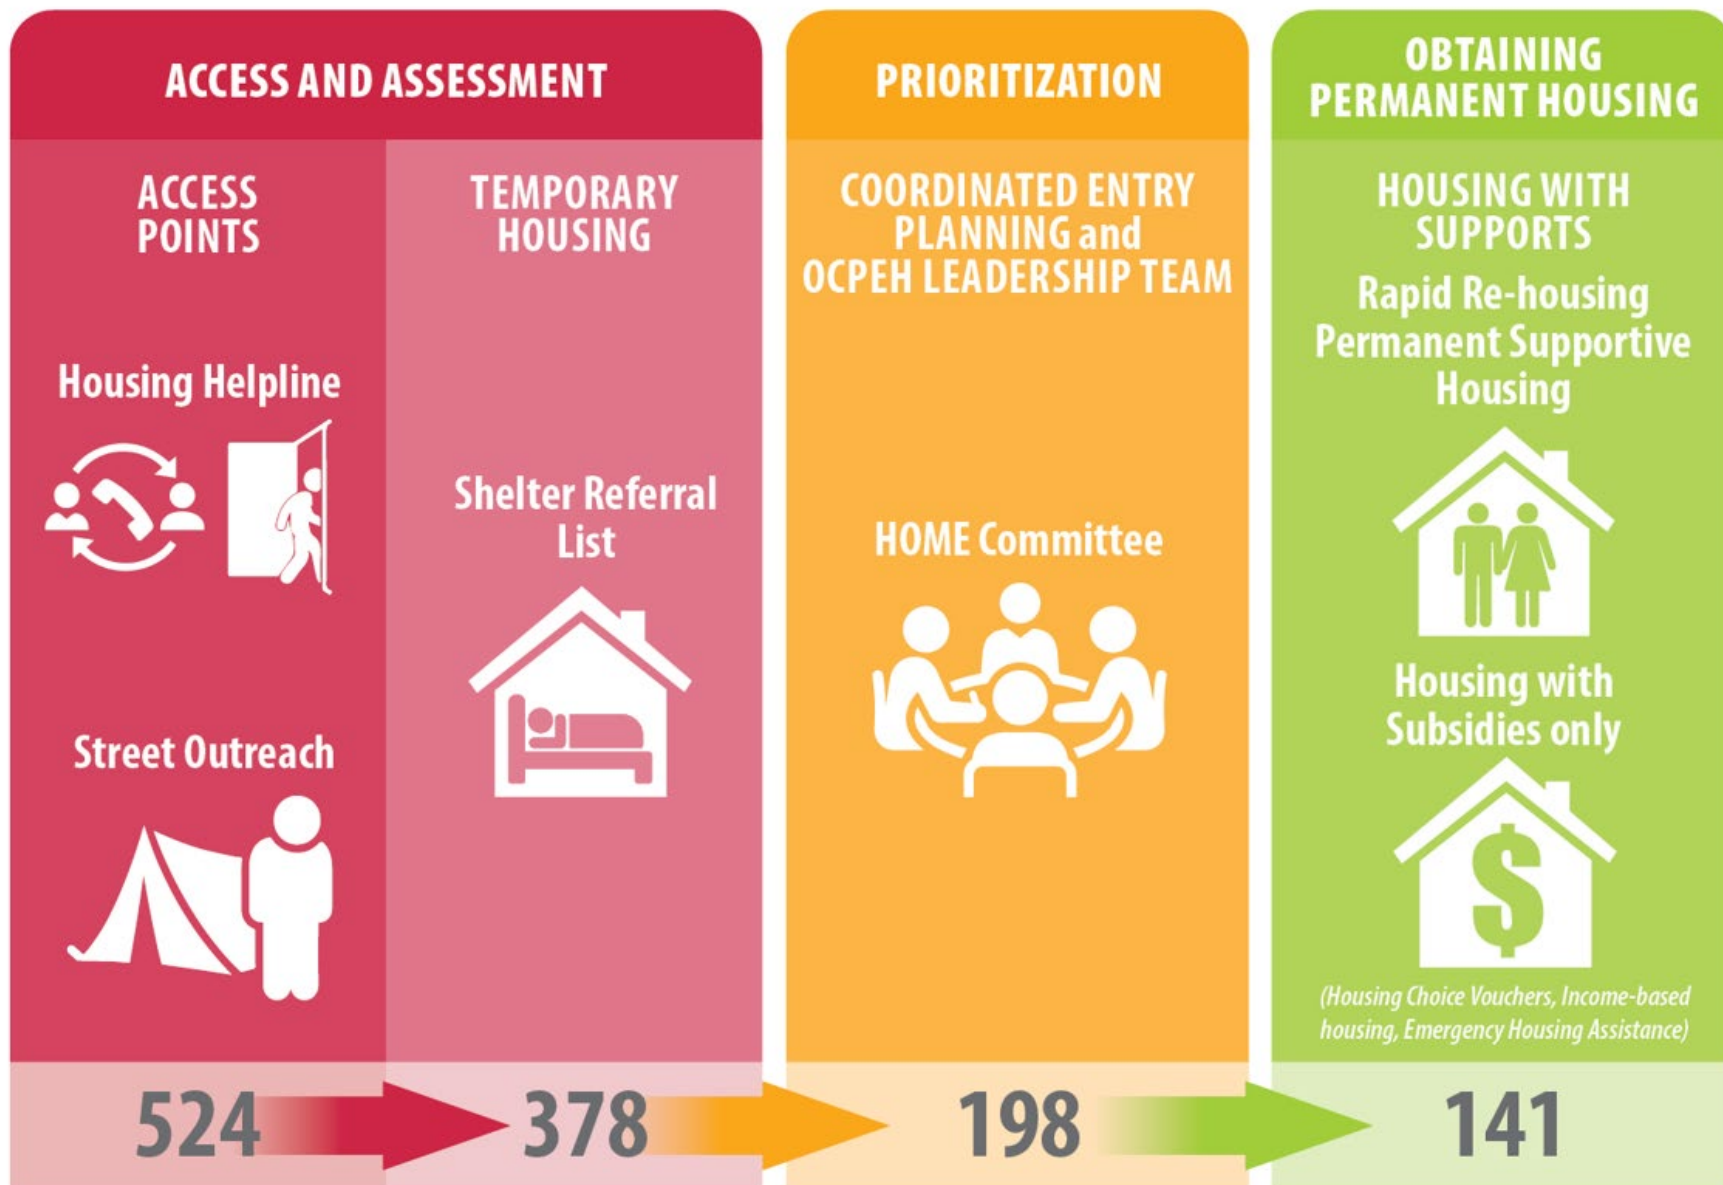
ACCESS AND ASSESSMENT

ACCESS POINTS

Housing Helpline

Street Outreach

TEMPORARY HOUSING

Shelter Referral List

PRIORITIZATION

COORDINATED ENTRY PLANNING and OCPEH LEADERSHIP TEAM

HOME Committee

OBTAINING PERMANENT HOUSING

HOUSING WITH SUPPORTS

Rapid Re-housing Permanent Supportive Housing

Housing with Subsidies only

(Housing Choice Vouchers, Income-based housing, Emergency Housing Assistance)

524

378

198

141